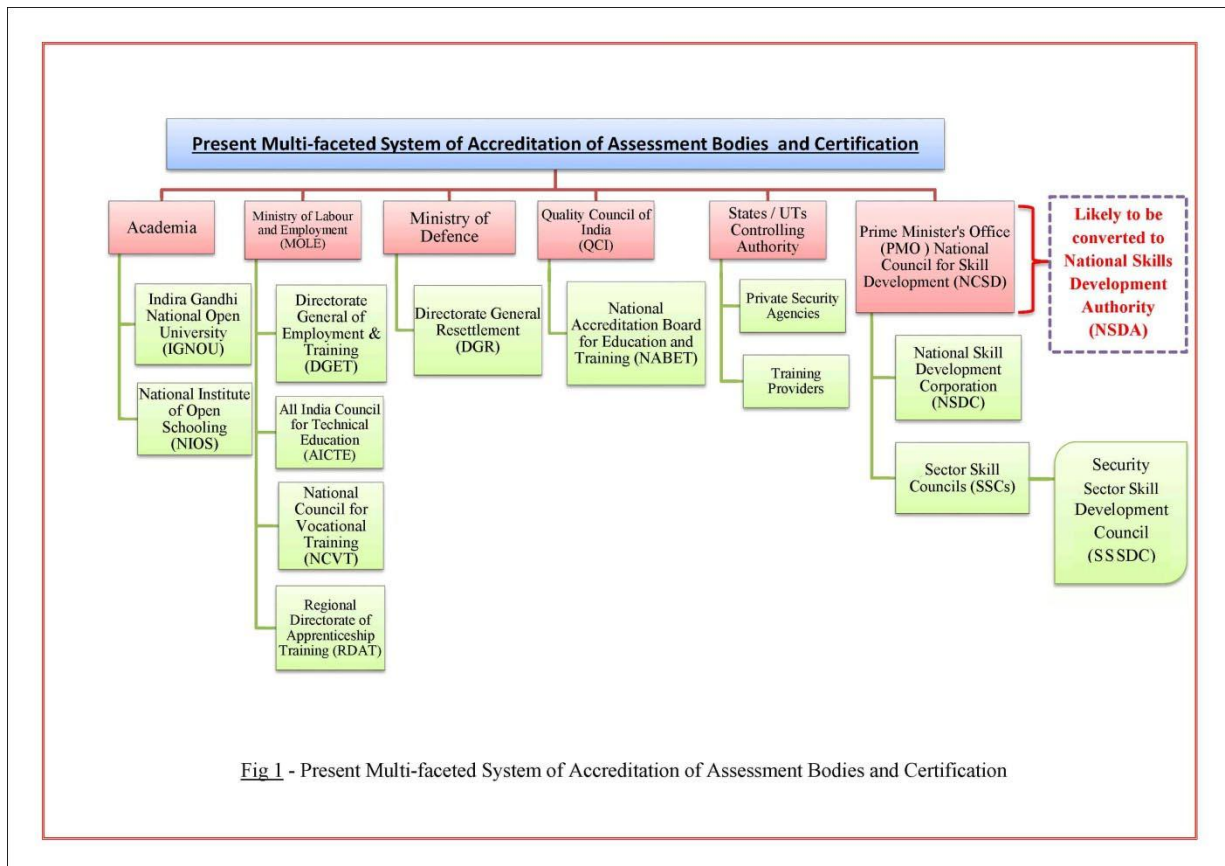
Present Multi-faceted System of Accreditation of Assessment Bodies and Certification

Academia

Indira Gandhi National Open University (IGNOU)

National Institute of Open Schooling (NIOS)

Ministry of Labour and Employment (MOLE)

Directorate General of Employment & Training (DGET)

All India Council for Technical Education (AICTE)

National Council for Vocational Training (NCVT)

Regional Directorate of Apprenticeship Training (RDAT)

Ministry of Defence

Directorate General Resettlement (DGR)

Quality Council of India (QCI)

National Accreditation Board for Education and Training (NABET)

States / UTs Controlling Authority

Private Security Agencies

Training Providers

Prime Minister's Office (PMO ) National Council for Skill Development (NCSD)

Likely to be converted to National Skills Development Authority (NSDA)

National Skill Development Corporation (NSDC)

Sector Skill Councils (SSCs)

Security Sector Skill Development Council (SSSDC)

Fig 1 - Present Multi-faceted System of Accreditation of Assessment Bodies and Certification